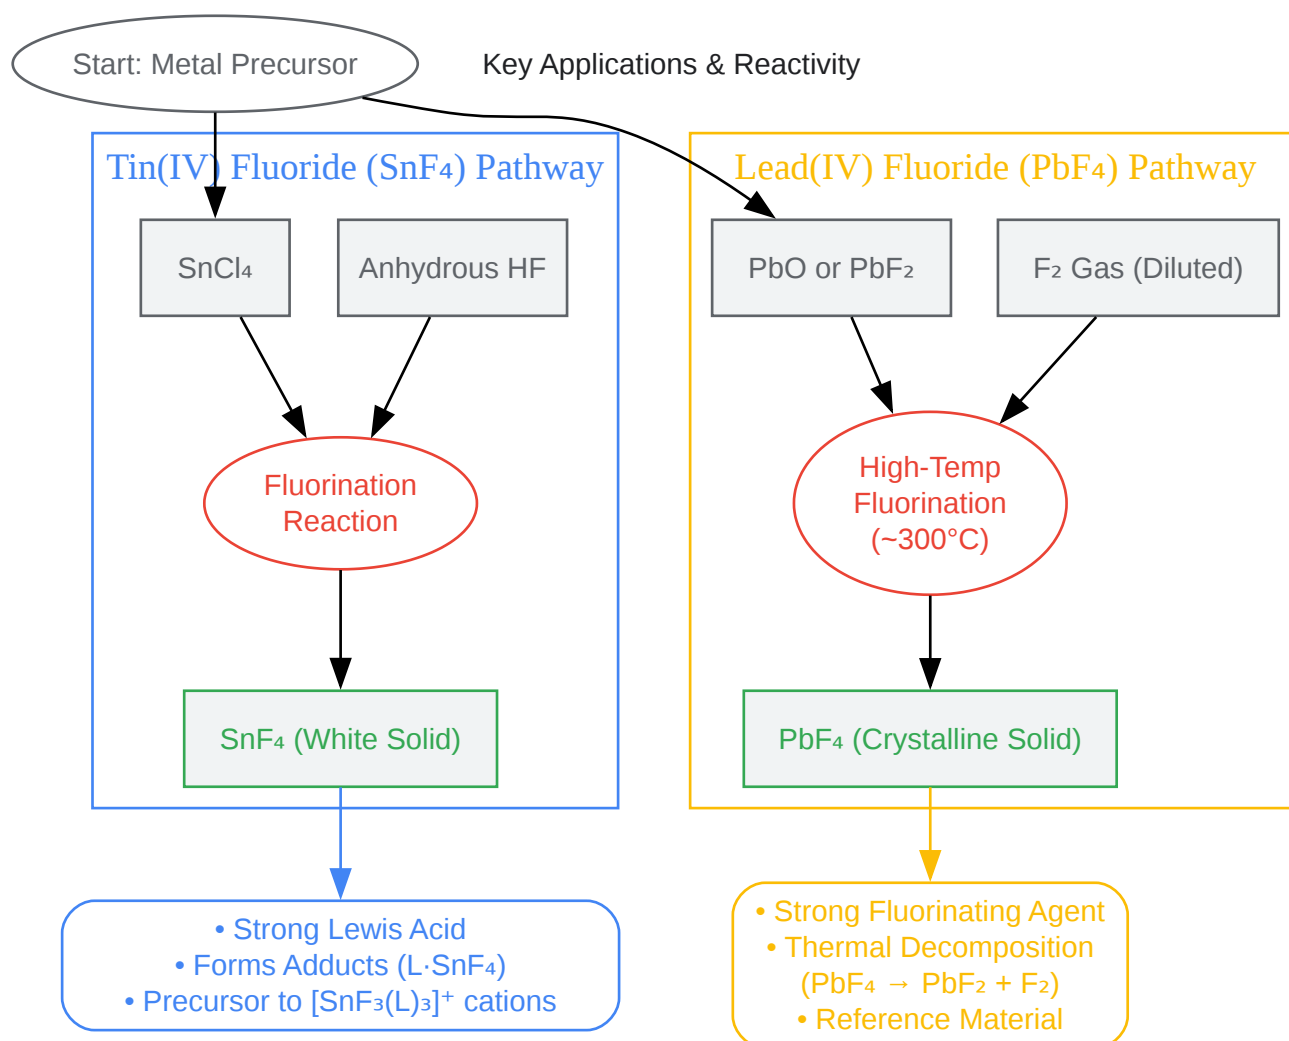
Start: Metal Precursor

Key Applications & Reactivity

Tin(IV) Fluoride ($SnF_4$) Pathway

$SnCl_4$

Anhydrous HF

Fluorination Reaction

$SnF_4$ (White Solid)

Lead(IV) Fluoride ($PbF_4$) Pathway

PbO or $PbF_2$

$F_2$ Gas (Diluted)

High-Temp Fluorination (~300°C)

$PbF_4$ (Crystalline Solid)

• Strong Lewis Acid
• Forms Adducts (L·$SnF_4$)
• Precursor to $[SnF_3(L)_3]^+$ cations

• Strong Fluorinating Agent
• Thermal Decomposition ($PbF_4 \rightarrow PbF_2 + F_2$)
• Reference Material